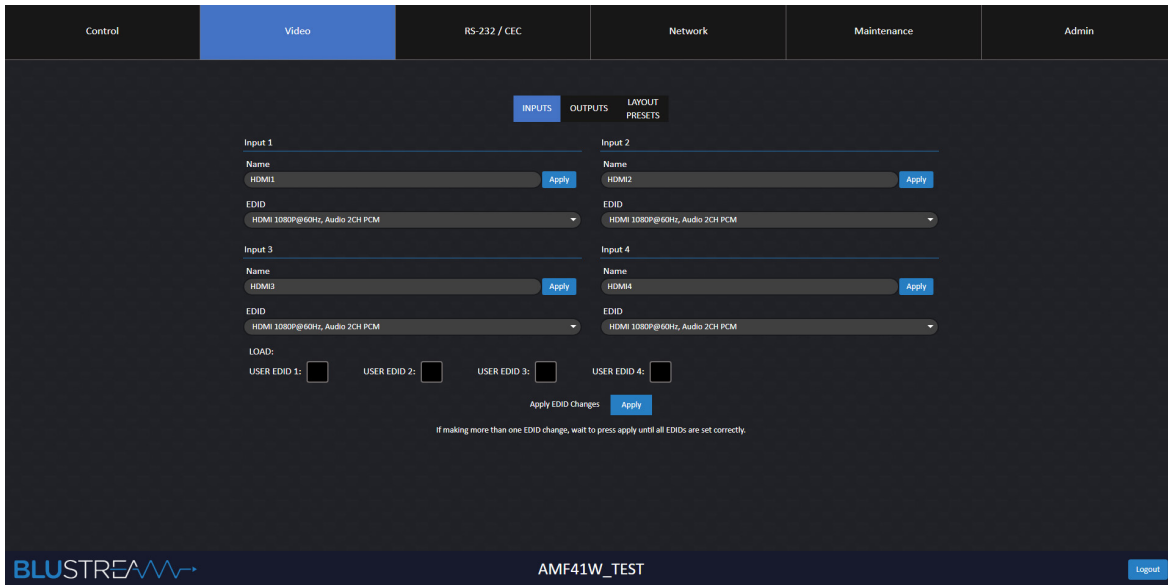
Control | Video | RS-232 / CEC | Network | Maintenance | Admin

INPUTS | OUTPUTS | LAYOUT PRESETS

Input 1
Name
HDMI1
Apply
EDID
HDMI 1080P@60Hz, Audio 2CH PCM

Input 2
Name
HDMI2
Apply
EDID
HDMI 1080P@60Hz, Audio 2CH PCM

Input 3
Name
HDMI3
Apply
EDID
HDMI 1080P@60Hz, Audio 2CH PCM

Input 4
Name
HDMI4
Apply
EDID
HDMI 1080P@60Hz, Audio 2CH PCM

LOAD:
USER EDID 1: USER EDID 2: USER EDID 3: USER EDID 4:

Apply EDID Changes Apply

If making more than one EDID change, wait to press apply until all EDIDs are set correctly.

BLUSTREAM
AMF41W_TEST
Logout